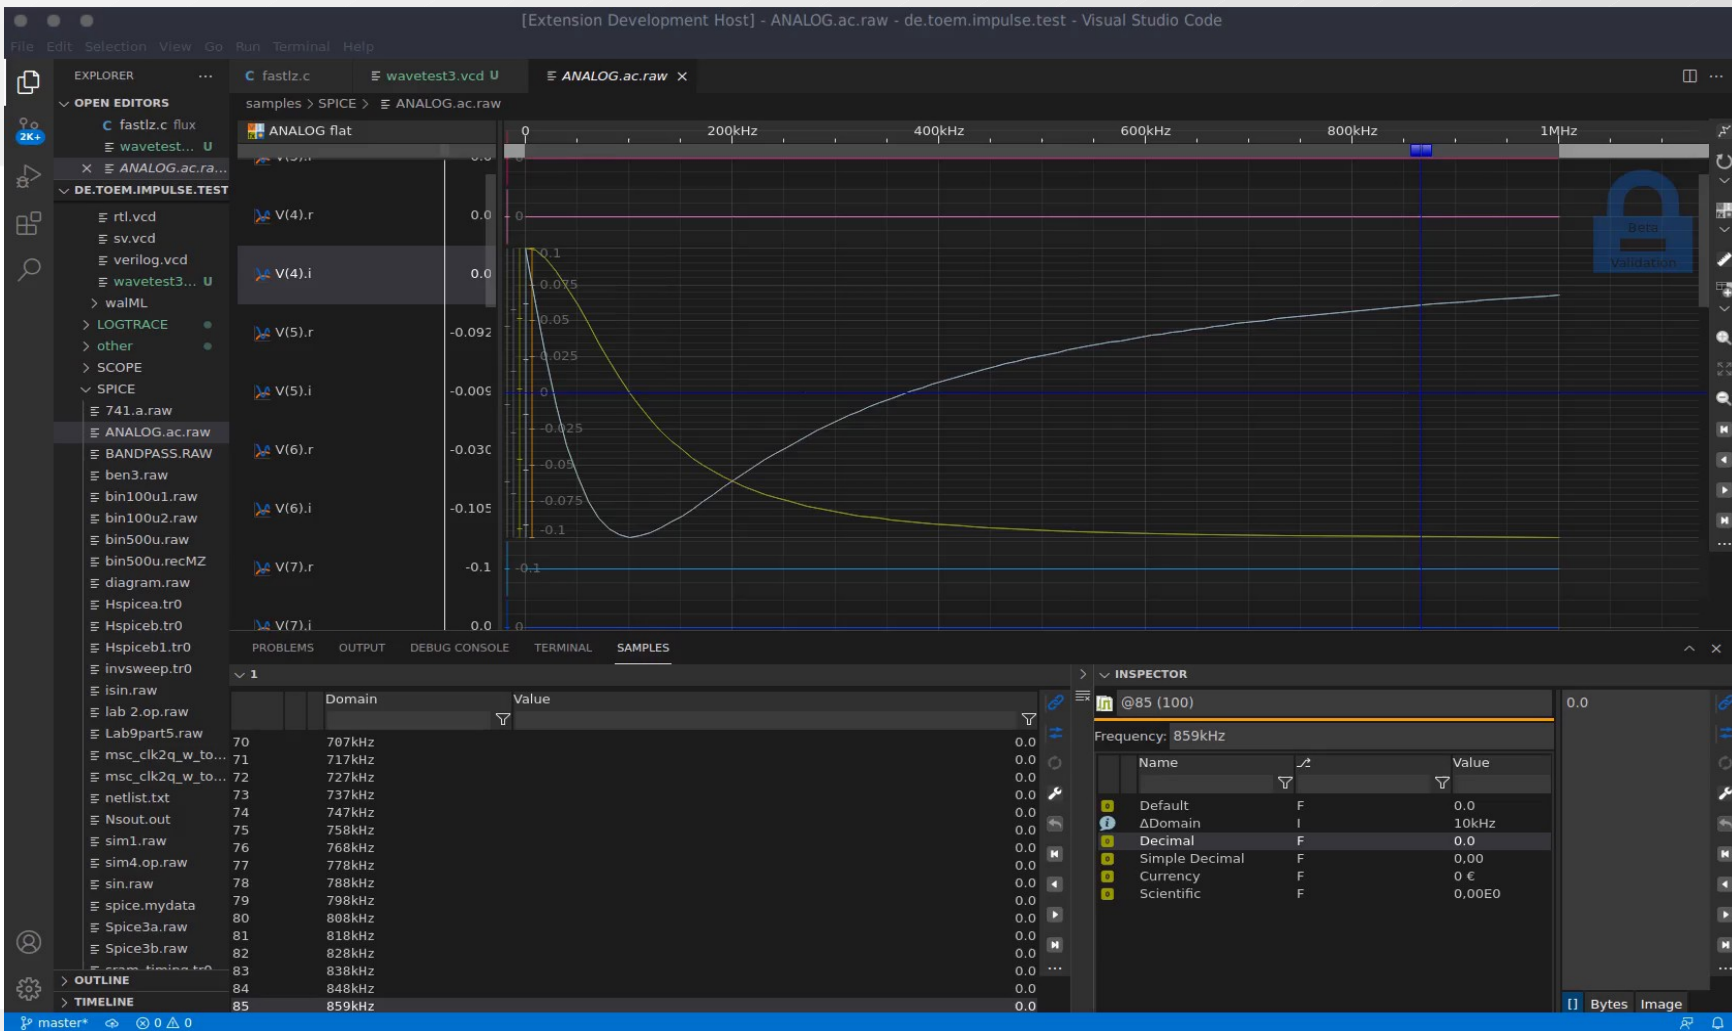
[Extension Development Host] - ANALOG.ac.raw - de.toem.impulse.test - Visual Studio Code

File Edit Selection View Go Run Terminal Help

EXPLORER ...
OPEN EDITORS
C fastlz.c flux
wavetest... U
× ANALOG.ac.ra...
DE.TOEM.IMPULSE.TEST
rtl.vcd
sv.vcd
verilog.vcd
wavetest3... U
> walML
> LOGTRACE
> other
> SCOPE
∨ SPICE
741.a.raw
ANALOG.ac.raw
BANDPASS.RAW
ben3.raw
bin100u1.raw
bin100u2.raw
bin500u.raw
bin500u.recMZ
diagram.raw
Hspicea.tr0
Hspiceb.tr0
Hspiceb1.tr0
invsweep.tr0
isin.raw
lab 2.op.raw
Lab9part5.raw
msc_clk2q_w_to...
msc_clk2q_w_to...
netlist.txt
Nsout.out
sim1.raw
sim4.op.raw
sin.raw
spice.mydata
Spice3a.raw
Spice3b.raw
> OUTLINE
> TIMELINE

2K+

C fastlz.c | wavetest3.vcd U | ANALOG.ac.raw ×

samples > SPICE > ANALOG.ac.raw

ANALOG flat
0 200kHz 400kHz 600kHz 800kHz 1MHz

V(4).r 0.0
V(4).i 0.0
V(5).r -0.092
V(5).i -0.009
V(6).r -0.030
V(6).i -0.105
V(7).r -0.1
V(7).i 0.0

0
0.1
0.075
0.05
0.025
0
-0.025
-0.05
-0.075
-0.1
-0.1

Beta
Validation

PROBLEMS OUTPUT DEBUG CONSOLE TERMINAL SAMPLES

∨ 1

| | Domain | Value |
|---|---|---|
| 70 | 707kHz | 0.0 |
| 71 | 717kHz | 0.0 |
| 72 | 727kHz | 0.0 |
| 73 | 737kHz | 0.0 |
| 74 | 747kHz | 0.0 |
| 75 | 758kHz | 0.0 |
| 76 | 768kHz | 0.0 |
| 77 | 778kHz | 0.0 |
| 78 | 788kHz | 0.0 |
| 79 | 798kHz | 0.0 |
| 80 | 808kHz | 0.0 |
| 81 | 818kHz | 0.0 |
| 82 | 828kHz | 0.0 |
| 83 | 838kHz | 0.0 |
| 84 | 848kHz | 0.0 |
| 85 | 859kHz | 0.0 |

INSPECTOR
@85 (100)
Frequency: 859kHz

| Name | | Value |
|---|---|---|
| Default | F | 0.0 |
| ΔDomain | I | 10kHz |
| Decimal | F | 0.0 |
| Simple Decimal | F | 0,00 |
| Currency | F | 0 € |
| Scientific | F | 0,00E0 |

0.0

[] Bytes Image

master* ⊗ 0 ⚠ 0